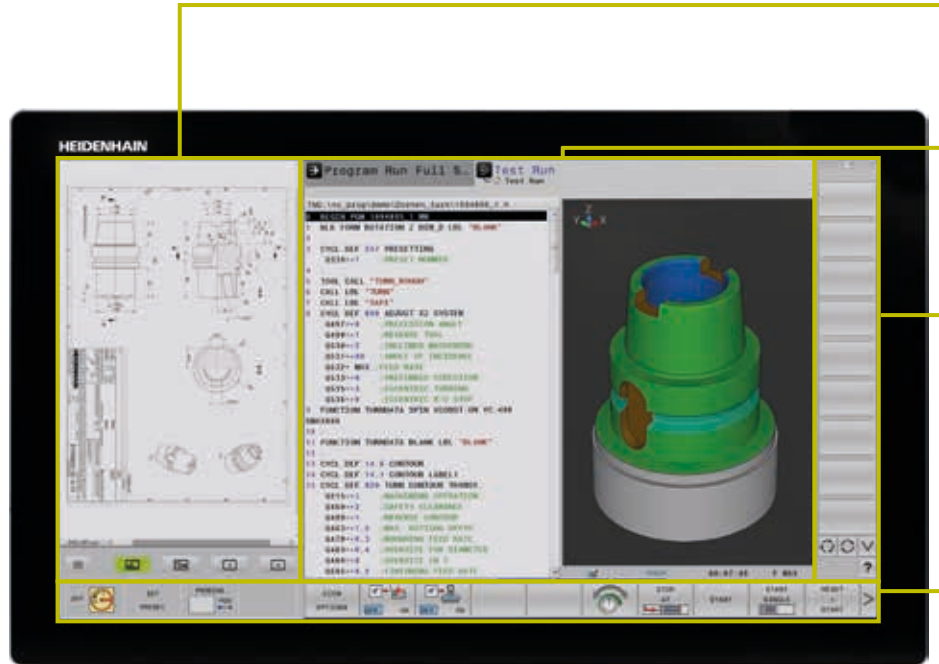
HEIDENHAIN

Program Run Full S.

Test Run

Test Run

0 BEGIN PGM 1694865_1 MM
1 BLK FORM ROTATION Z DIM_D LBL "BLANK"
2
3 CYCL DEF 247 PRESETTING
Q339=+1 ;PRESET NUMBER
4
5 TOOL CALL "TURN_ROUGH"
6 CALL LBL "TURN"
7 CALL LBL "SAFE"
8 CYCL DEF 800 ADJUST XZ SYSTEM
Q497=+0 ;PRECESSION ANGLE
Q498=+0 ;REVERSE TOOL
Q530=+2 ;INCLINED MACHINING
Q531=+90 ;ANGLE OF INCIDENCE
Q532= MAX ;FEED RATE
Q533=+0 ;PREFERRED DIRECTION
Q535=+3 ;ECCENTRIC TURNING
Q536=+0 ;ECCENTRIC W/O STOP
9 FUNCTION TURNDATA SPIN VCONST:ON VC:400
10
11 FUNCTION TURNDATA BLANK LBL "BLANK"
12
13 CYCL DEF 14.0 CONTOUR
14 CYCL DEF 14.1 CONTOUR LABEL1
15 CYCL DEF 820 TURN CONTOUR TRANSV.
Q215=+1 ;MACHINING OPERATION
Q460=+2 ;SAFETY CLEARANCE
Q499=+1 ;REVERSE CONTOUR
Q463=+1.5 ;MAX. CUTTING DEPTH
Q478=+0.3 ;ROUGHING FEED RATE
Q483=+0.4 ;OVERSIZE FOR DIAMETER
Q484=+0 ;OVERSIZE IN Z
Q505=+0.2 ;FINISHING FEED RATE

00:07:05

?

OFF

SET PRESET

ZOOM OPTIONS

ON

ON

STOP AT

START

START SINGLE

RESET + START